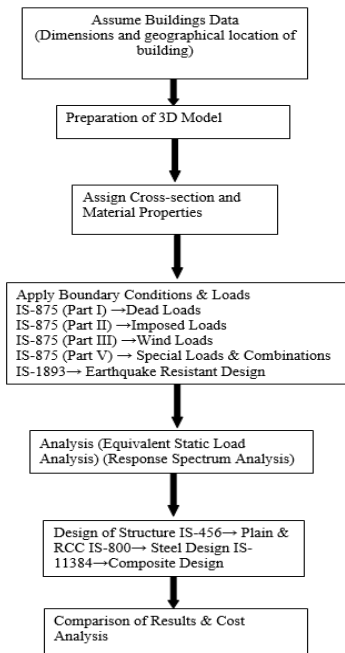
Assume Buildings Data (Dimensions and geographical location of building)

Preparation of 3D Model

Assign Cross-section and Material Properties

Apply Boundary Conditions & Loads
IS-875 (Part I) →Dead Loads
IS-875 (Part II) →Imposed Loads
IS-875 (Part III) →Wind Loads
IS-875 (Part V) → Special Loads & Combinations
IS-1893→ Earthquake Resistant Design

Analysis (Equivalent Static Load Analysis) (Response Spectrum Analysis)

Design of Structure IS-456→ Plain & RCC IS-800→ Steel Design IS-11384→Composite Design

Comparison of Results & Cost Analysis